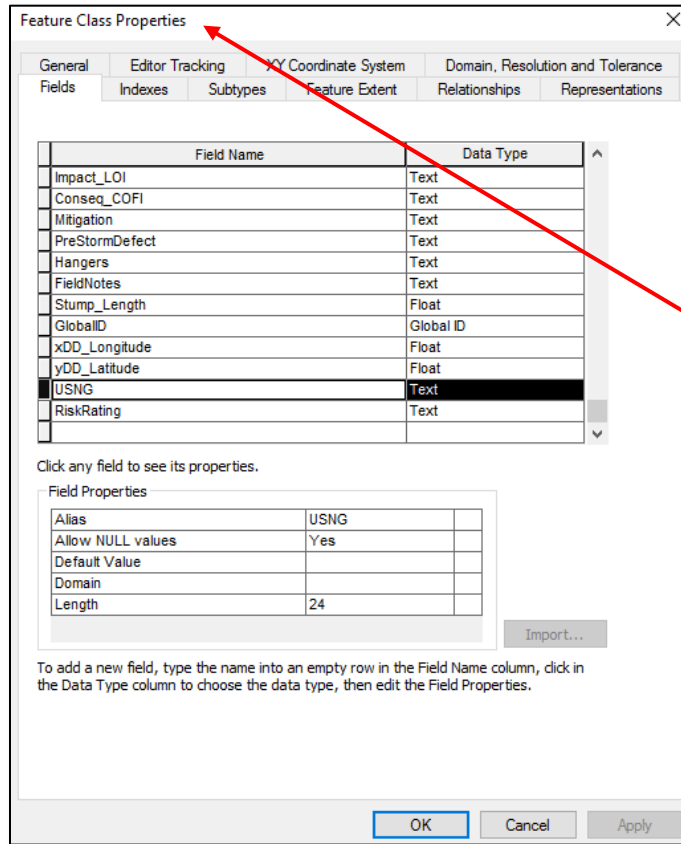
Feature Class Properties

General | Editor Tracking | XY Coordinate System | Domain, Resolution and Tolerance
Fields | Indexes | Subtypes | Feature Extent | Relationships | Representations

| Field Name | Data Type |
|---|---|
| Impact_LOI | Text |
| Conseq_COFI | Text |
| Mitigation | Text |
| PreStormDefect | Text |
| Hangers | Text |
| FieldNotes | Text |
| Stump_Length | Float |
| GlobalID | Global ID |
| xDD_Longitude | Float |
| yDD_Latitude | Float |
| USNG | Text |
| RiskRating | Text |
| | |

Click any field to see its properties.

Field Properties

| | |
|---|---|
| Alias | USNG |
| Allow NULL values | Yes |
| Default Value | |
| Domain | |
| Length | 24 |

Import...

To add a new field, type the name into an empty row in the Field Name column, click in the Data Type column to choose the data type, then edit the Field Properties.

OK | Cancel | Apply